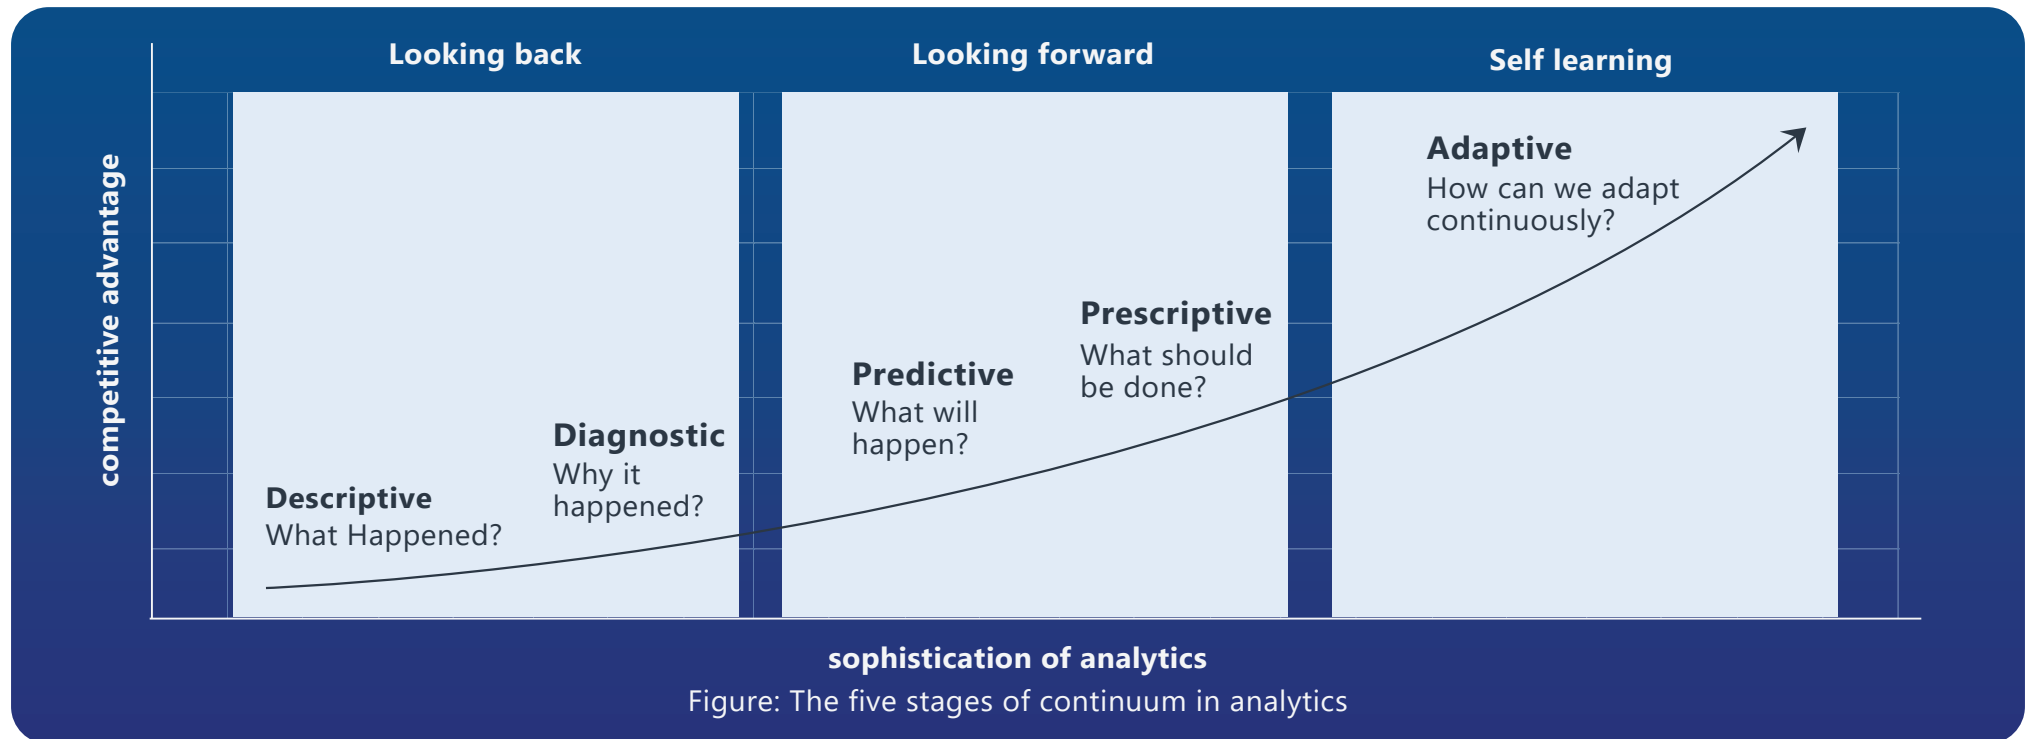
Looking back

Looking forward

Self learning

competitive advantage

Adaptive
How can we adapt continuously?

Prescriptive
What should be done?

Predictive
What will happen?

Diagnostic
Why it happened?

Descriptive
What Happened?

sophistication of analytics

Figure: The five stages of continuum in analytics